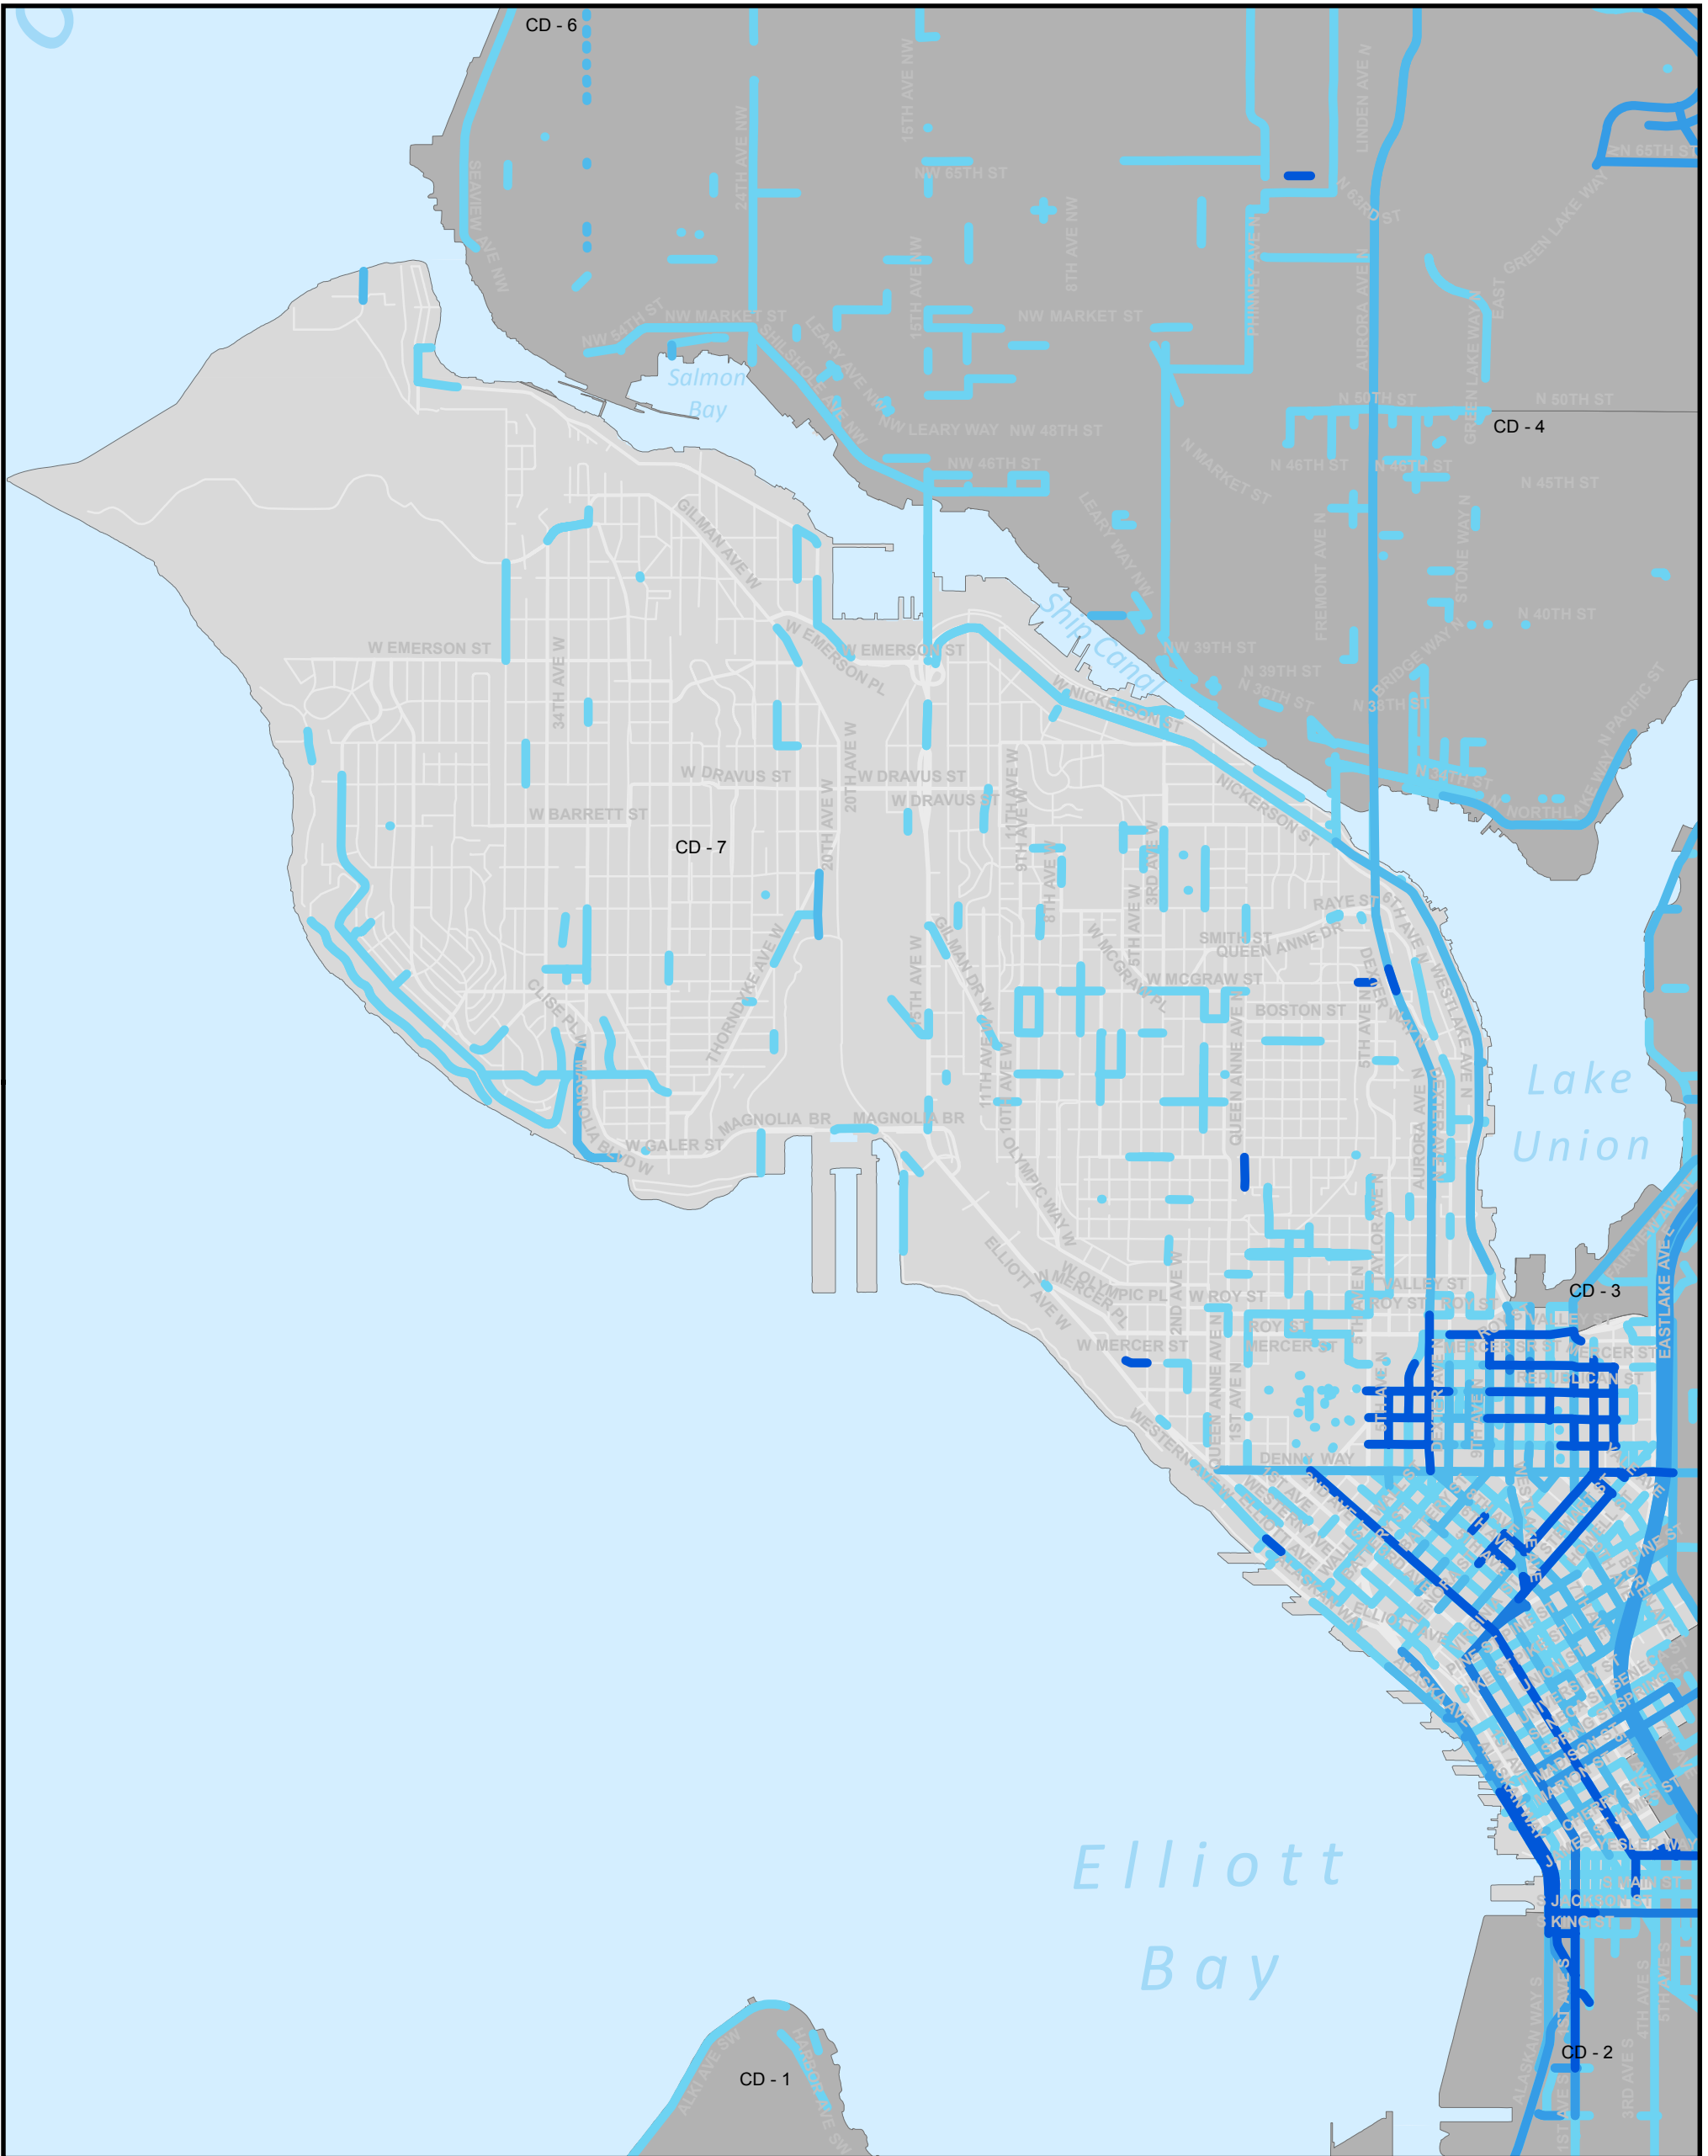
CD - 6
CD - 4
CD - 7
CD - 3
CD - 2
CD - 1
Salmon Bay
Ship Canal
Lake Union
Elliott Bay
SEAVIEW AVE NW
24TH AVE NW
15TH AVE NW
NW 65TH ST
8TH AVE NW
PHINNEY AVE N
AURORA AVE N
LINDEN AVE N
N 63RD ST
N 65TH ST
GREEN LAKE WAY
EAST GREEN LAKE WAY N
NW 54TH ST
NW MARKET ST
SHILSHOLE AVE NW
LEARY AVE NW
15TH AVE NW
NW MARKET ST
LEARY WAY
NW 48TH ST
NW 46TH ST
N 50TH ST
N 50TH ST
N 46TH ST
N 46TH ST
N 45TH ST
N MARKET ST
LEARY WAY NW
FREMONT AVE N
STONE WAY N
N 40TH ST
NW 39TH ST
N 39TH ST
N 36TH ST
N 38TH ST
BRIDGE WAY N
N 34TH ST
N NORTHLAKE WAY
N PACIFIC ST
GILMAN AVE W
W EMERSON ST
W EMERSON PL
W EMERSON ST
34TH AVE W
W NICKERSON ST
W DRAVUS ST
W DRAVUS ST
W DRAVUS ST
20TH AVE W
20TH AVE W
W BARRETT ST
11TH AVE W
9TH AVE W
6TH AVE W
3RD AVE W
5TH AVE W
NICKERSON ST
RAYE ST
6TH AVE N
SMITH ST
QUEEN ANNE DR
W MCGRAW ST
W MCGRAW PL
DEXTER AVE N
WESTLAKE AVE N
BOSTON ST
5TH AVE N
THORNDYKE AVE W
GILMAN DR W
15TH AVE W
CLISE PL W
MAGNOLIA BLVD W
W GALER ST
MAGNOLIA BR
MAGNOLIA BR
11TH AVE W
10TH AVE W
QUEEN ANNE AVE N
AURORA AVE N
OLYMPIC WAY W
ELLIOTT AVE W
W MERCER PL
W OLYMPIC PL
W ROY ST
2ND AVE W
TAYLOR AVE N
VALLEY ST
ROY ST
ROY ST
W MERCER ST
ROY ST
MERCER ST
VALLEY ST
MERCER ST
MERCER ST
REPUBLICAN ST
EASTLAKE AVE E
FAIRVIEW AVE N
1ST AVE N
WESTERN AVE
DENNY WAY
ELLIOTT AVE
ALASKAN WAY
YESLER WAY
S MAIN ST
S JACKSON ST
S KING ST
ALASKAN WAY S
4TH AVE S
5TH AVE S
3RD AVE S
ALKI AVE SW
HARBOR AVE SW